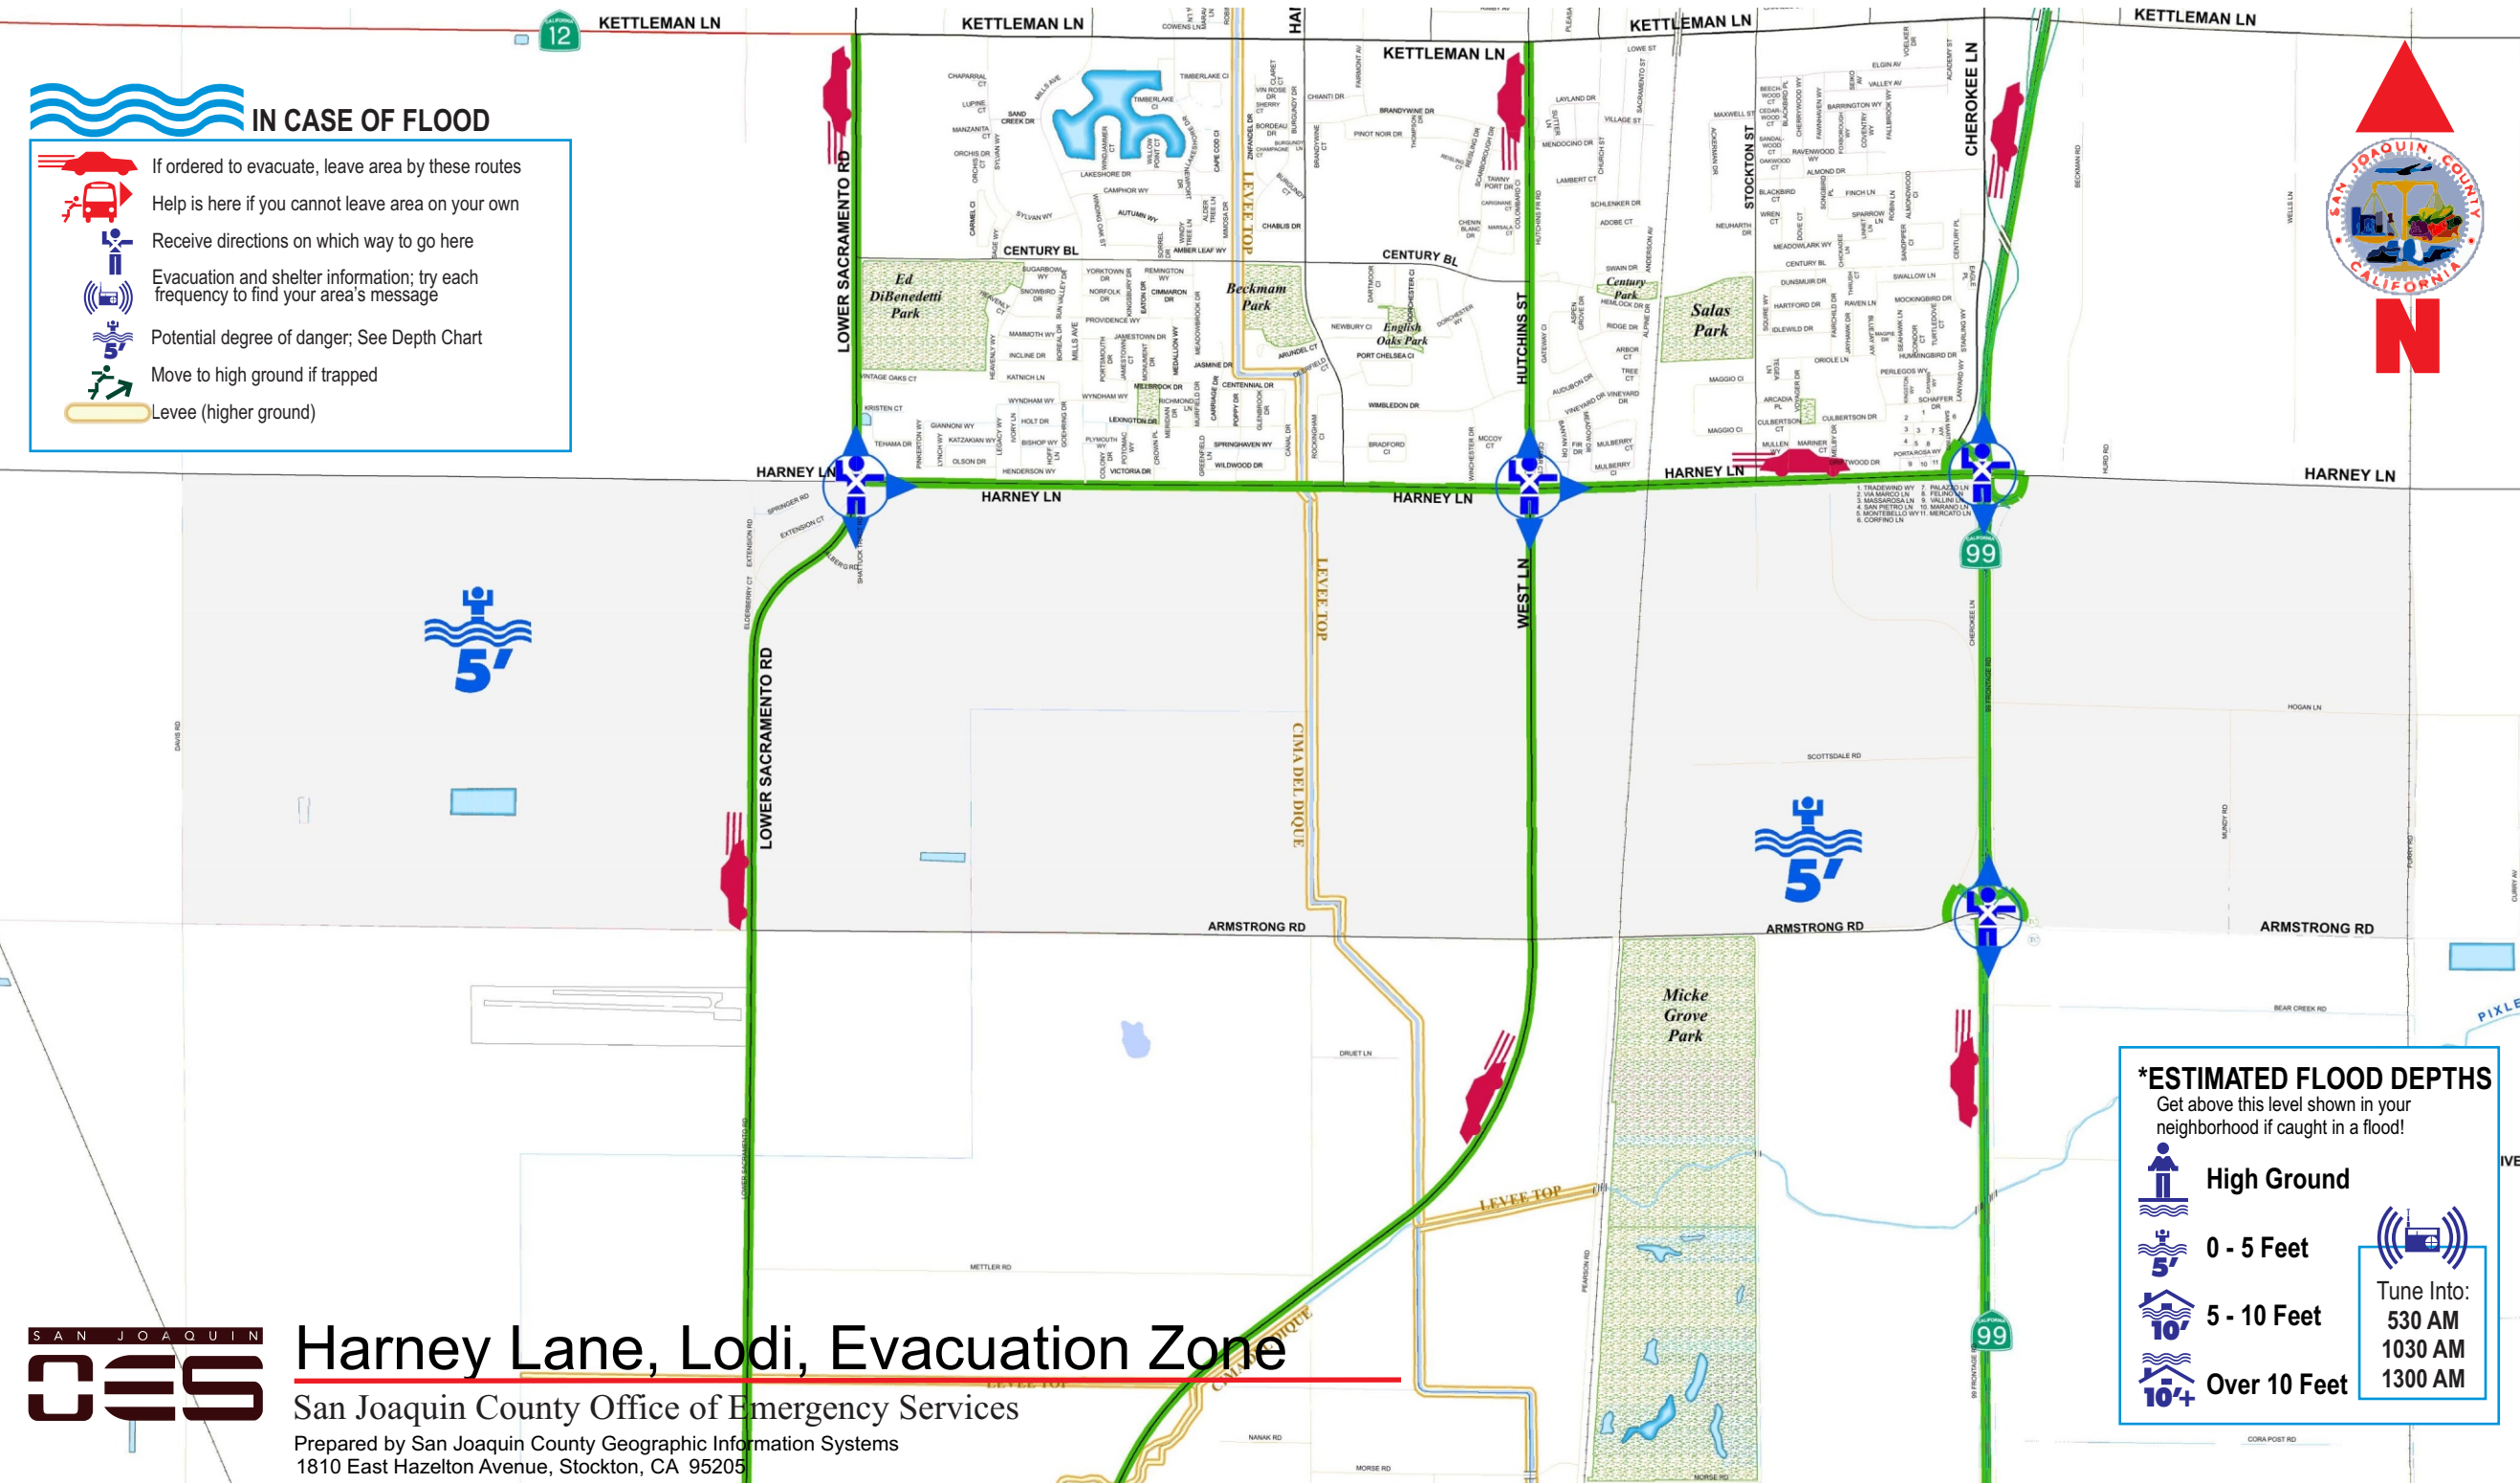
IN CASE OF FLOOD

If ordered to evacuate, leave area by these routes
Help is here if you cannot leave area on your own
Receive directions on which way to go here
Evacuation and shelter information; try each frequency to find your area's message
Potential degree of danger; See Depth Chart
Move to high ground if trapped
Levee (higher ground)

KETTLEMAN LN
KETTLEMAN LN
KETTLEMAN LN
KETTLEMAN LN
KETTLEMAN LN
12
LOWER SACRAMENTO RD
CENTURY BL
CENTURY BL
LEVEE TOP
HUTCHINS ST
STOCKTON ST
CHEROKEE LN
Ed DiBenedetti Park
Beckman Park
English Oaks Park
Century Park
Salas Park
HARNEY LN
HARNEY LN
HARNEY LN
HARNEY LN
HARNEY LN
99
WEST LN
LEVEE TOP
CIMA DEL DIQUE
LOWER SACRAMENTO RD
5'
5'
ARMSTRONG RD
ARMSTRONG RD
ARMSTRONG RD
Micke Grove Park
LEVEE TOP
99
N

*ESTIMATED FLOOD DEPTHS
Get above this level shown in your neighborhood if caught in a flood!
High Ground
0 - 5 Feet
5 - 10 Feet
Over 10 Feet
Tune Into:
530 AM
1030 AM
1300 AM

SAN JOAQUIN OES
Harney Lane, Lodi, Evacuation Zone
San Joaquin County Office of Emergency Services
Prepared by San Joaquin County Geographic Information Systems
1810 East Hazelton Avenue, Stockton, CA 95205